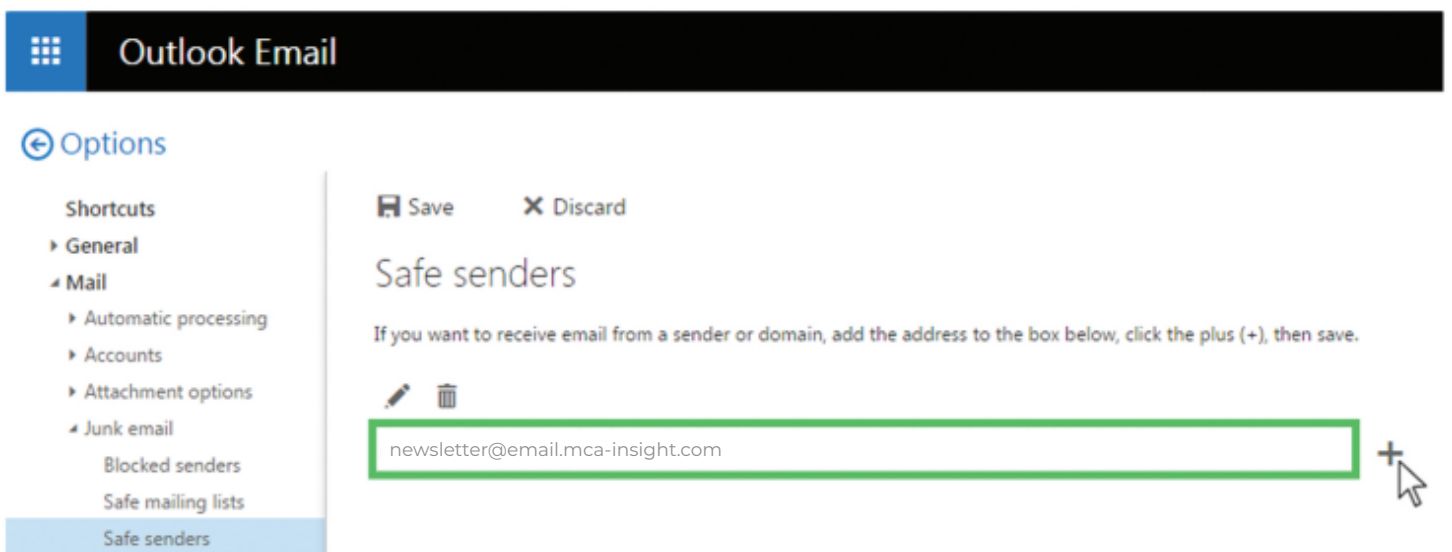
Outlook Email

Options

Shortcuts
General
Mail
Automatic processing
Accounts
Attachment options
Junk email
Blocked senders
Safe mailing lists
Safe senders

Save
Discard

Safe senders

If you want to receive email from a sender or domain, add the address to the box below, click the plus (+), then save.

newsletter@email.mca-insight.com

+